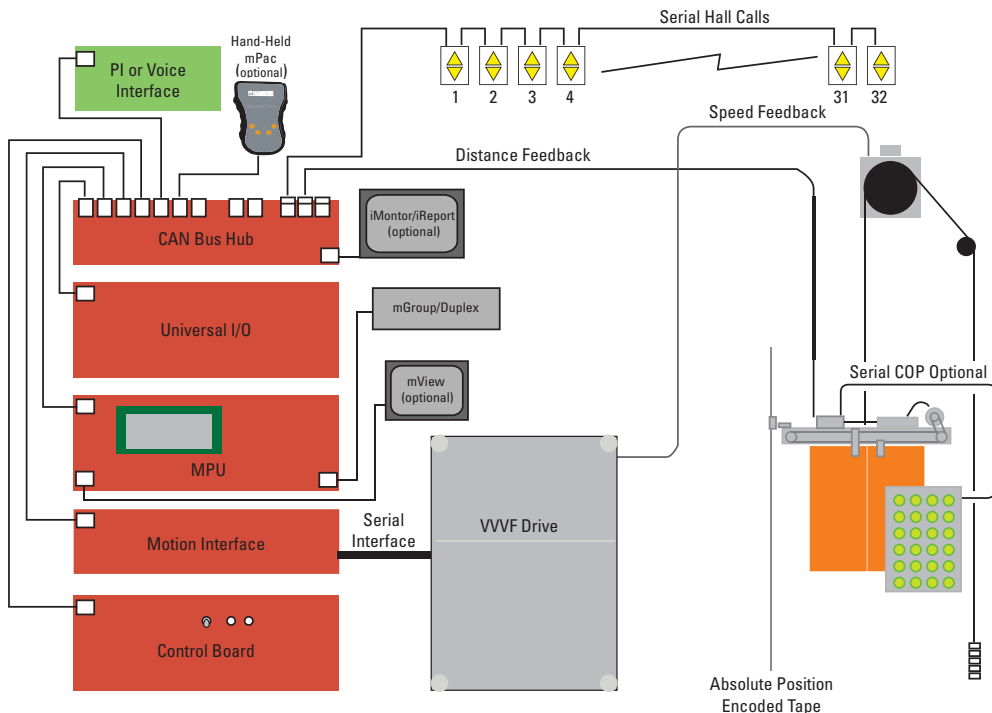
Hand-Held mPac (optional)

PI or Voice Interface

Serial Hall Calls

1 2 3 4 31 32

Speed Feedback

Distance Feedback

CAN Bus Hub

iMontor/iReport (optional)

Universal I/O

mGroup/Duplex

mView (optional)

Serial COP Optional

MPU

Serial Interface

VVVF Drive

Motion Interface

Control Board

Absolute Position Encoded Tape